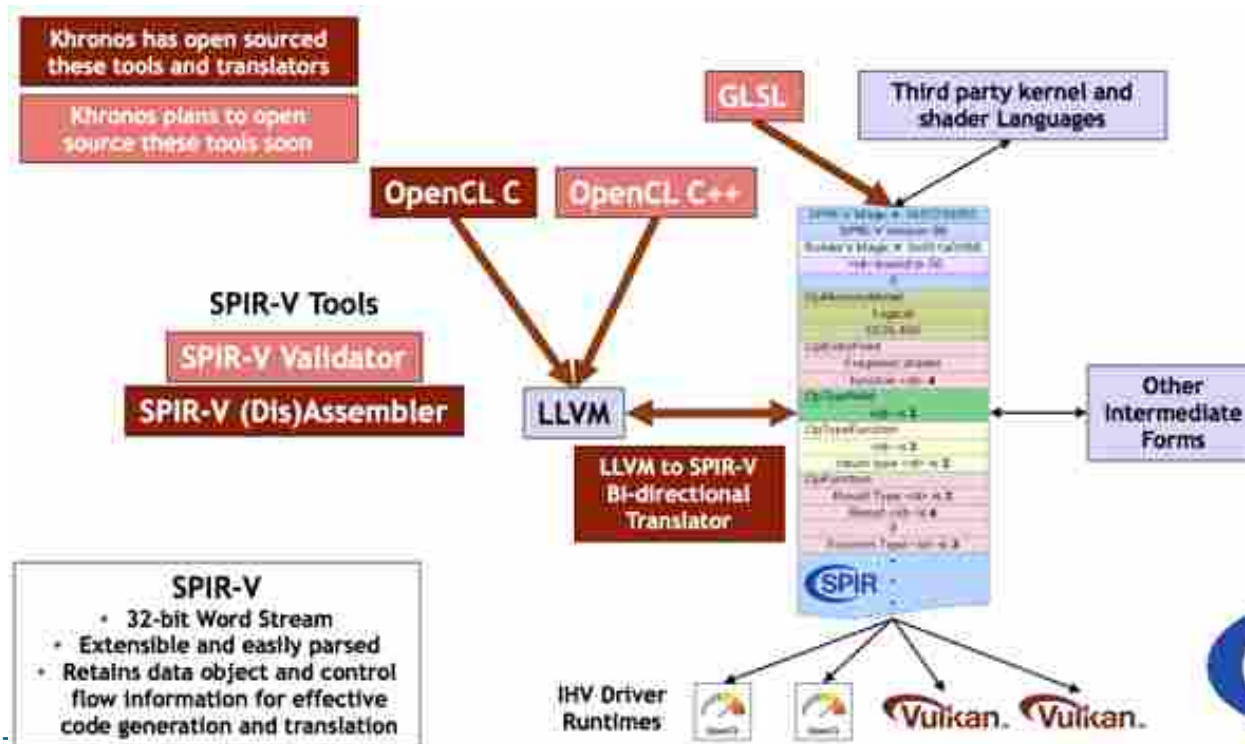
Khronos has open sourced these tools and translators

Khronos plans to open source these tools soon

OpenCL C

OpenCL C++

GLSL

Third party kernel and shader Languages

SPIR-V Tools

SPIR-V Validator

SPIR-V (Dis)Assembler

LLVM

LLVM to SPIR-V Bi-directional Translator

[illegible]

SPIR

Other Intermediate Forms

SPIR-V
• 32-bit Word Stream
• Extensible and easily parsed
• Retains data object and control flow information for effective code generation and translation

IHV Driver Runtimes

Vulkan. Vulkan.